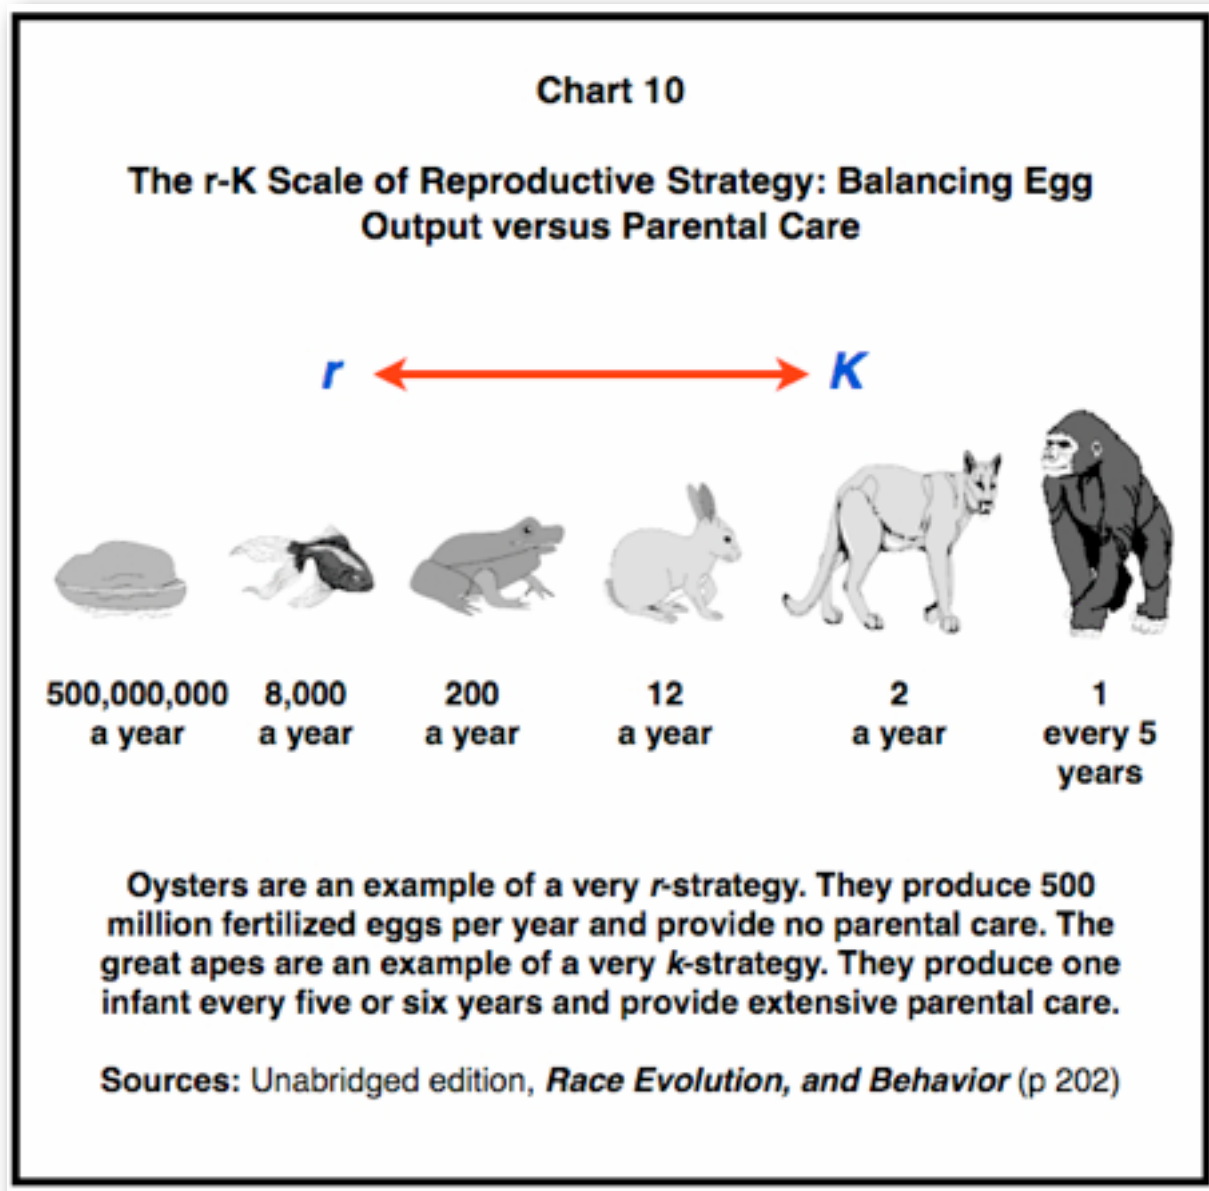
Chart 10

The r-K Scale of Reproductive Strategy: Balancing Egg Output versus Parental Care

r K

500,000,000 a year

8,000 a year

200 a year

12 a year

2 a year

1 every 5 years

Oysters are an example of a very r-strategy. They produce 500 million fertilized eggs per year and provide no parental care. The great apes are an example of a very k-strategy. They produce one infant every five or six years and provide extensive parental care.

Sources: Unabridged edition, Race Evolution, and Behavior (p 202)